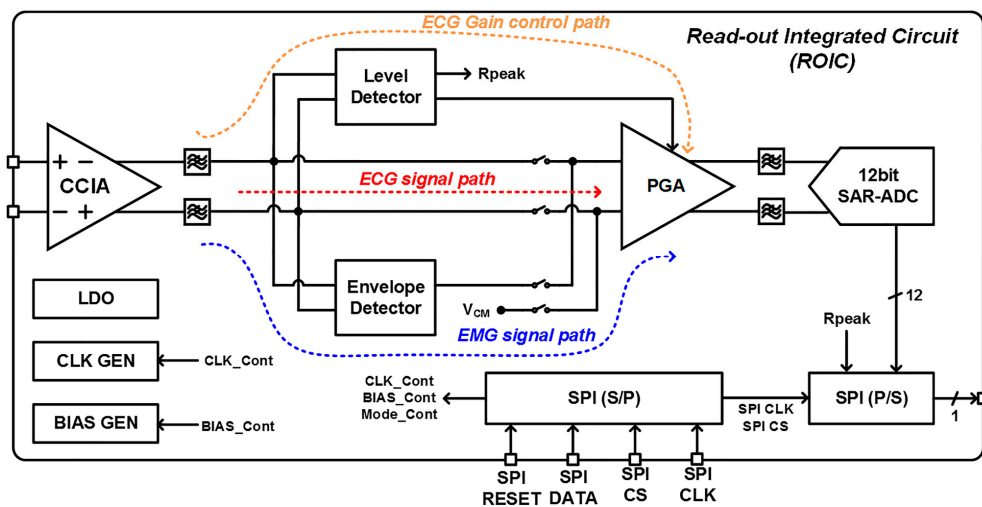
ECG Gain control path

Read-out Integrated Circuit (ROIC)

Level Detector

Rpeak

+ −

CCIA

− +

ECG signal path

PGA

12bit SAR-ADC

Envelope Detector

$V_{CM}$

LDO

EMG signal path

12

Rpeak

CLK GEN

CLK_Cont

CLK_Cont
BIAS_Cont
Mode_Cont

SPI (S/P)

SPI CLK
SPI CS

SPI (P/S)

1

BIAS GEN

BIAS_Cont

SPI RESET

SPI DATA

SPI CS

SPI CLK